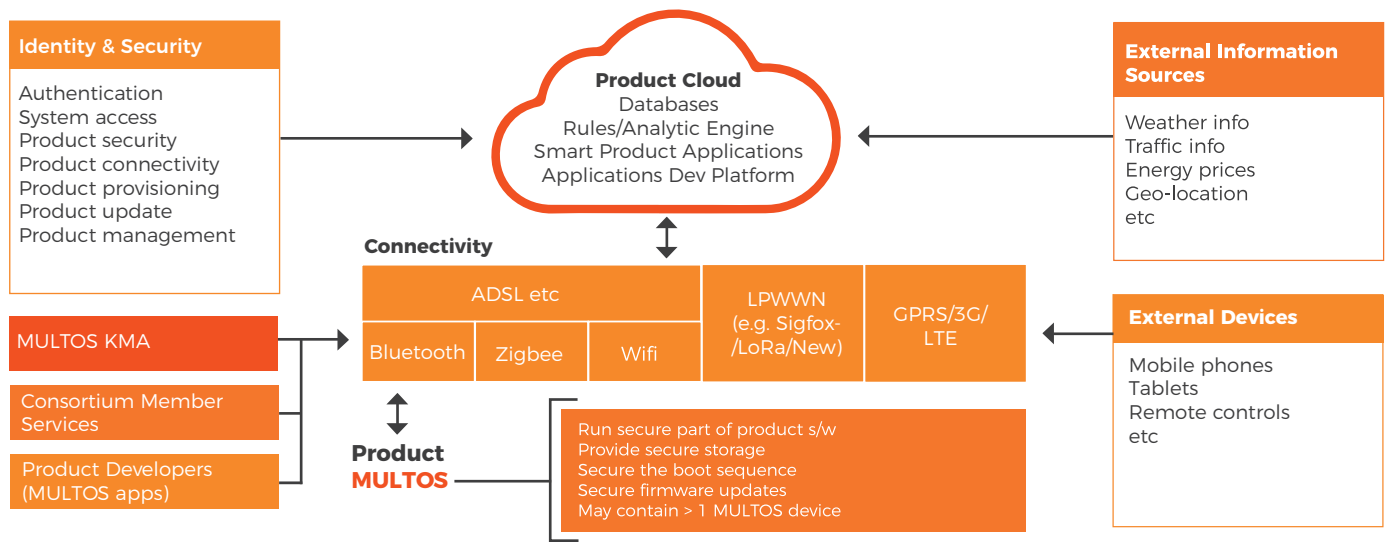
Identity & Security

Authentication
System access
Product security
Product connectivity
Product provisioning
Product update
Product management

Product Cloud
Databases
Rules/Analytic Engine
Smart Product Applications
Applications Dev Platform

External Information Sources

Weather info
Traffic info
Energy prices
Geo-location
etc

Connectivity

ADSL etc

Bluetooth

Zigbee

Wifi

LPWWN (e.g. Sigfox-/LoRa/New)

GPRS/3G/ LTE

External Devices

Mobile phones
Tablets
Remote controls
etc

MULTOS KMA

Consortium Member Services

Product Developers (MULTOS apps)

Product
MULTOS

Run secure part of product s/w
Provide secure storage
Secure the boot sequence
Secure firmware updates
May contain > 1 MULTOS device